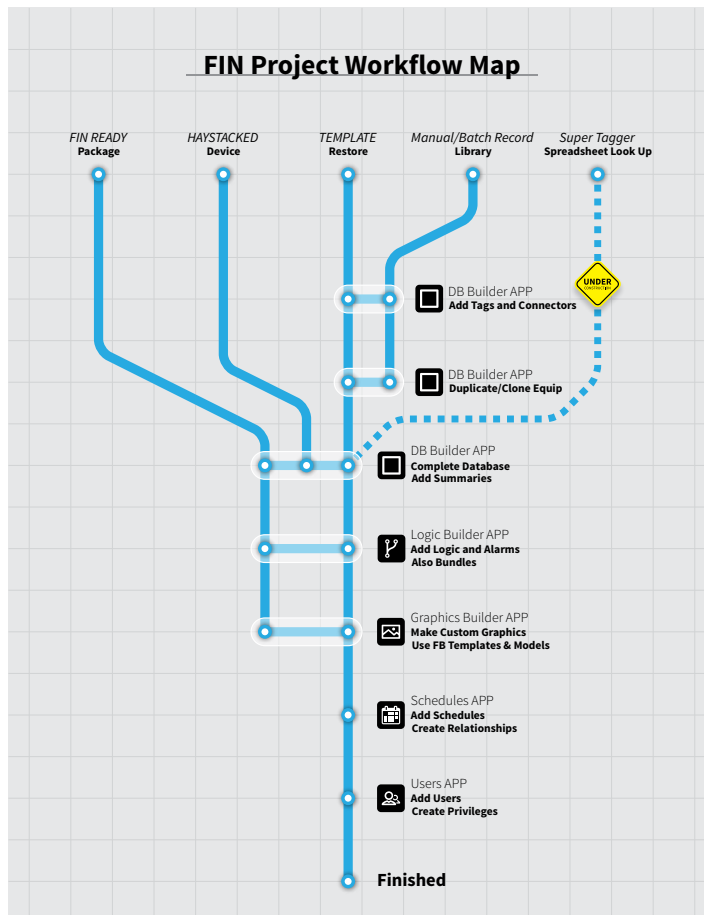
FIN Project Workflow Map

FIN READY
Package

HAYSTACKED
Device

TEMPLATE
Restore

Manual/Batch Record
Library

Super Tagger
Spreadsheet Look Up

UNDER
CONSTRUCTION

DB Builder APP
Add Tags and Connectors

DB Builder APP
Duplicate/Clone Equip

DB Builder APP
Complete Database
Add Summaries

Logic Builder APP
Add Logic and Alarms
Also Bundles

Graphics Builder APP
Make Custom Graphics
Use FB Templates & Models

Schedules APP
Add Schedules
Create Relationships

Users APP
Add Users
Create Privileges

Finished